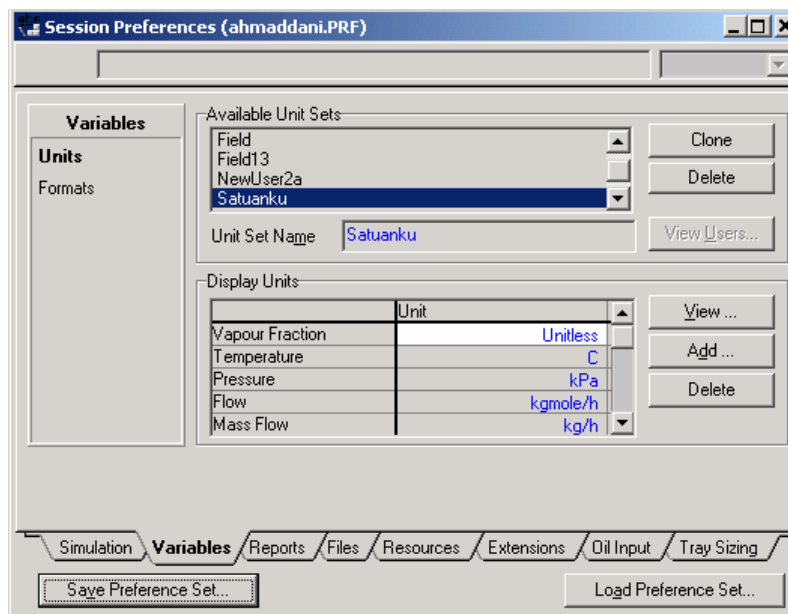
Session Preferences (ahmaddani.PRF)

Variables
Units
Formats

Available Unit Sets
Field
Field13
NewUser2a
Satuanku

Clone
Delete

Unit Set Name Satuanku

View Users...

Display Units

|  | Unit |
|---|---|
| Vapour Fraction | Unitless |
| Temperature | C |
| Pressure | kPa |
| Flow | kgmole/h |
| Mass Flow | kg/h |

View ...
Add ...
Delete

Simulation Variables Reports Files Resources Extensions Oil Input Tray Sizing

Save Preference Set...
Load Preference Set...